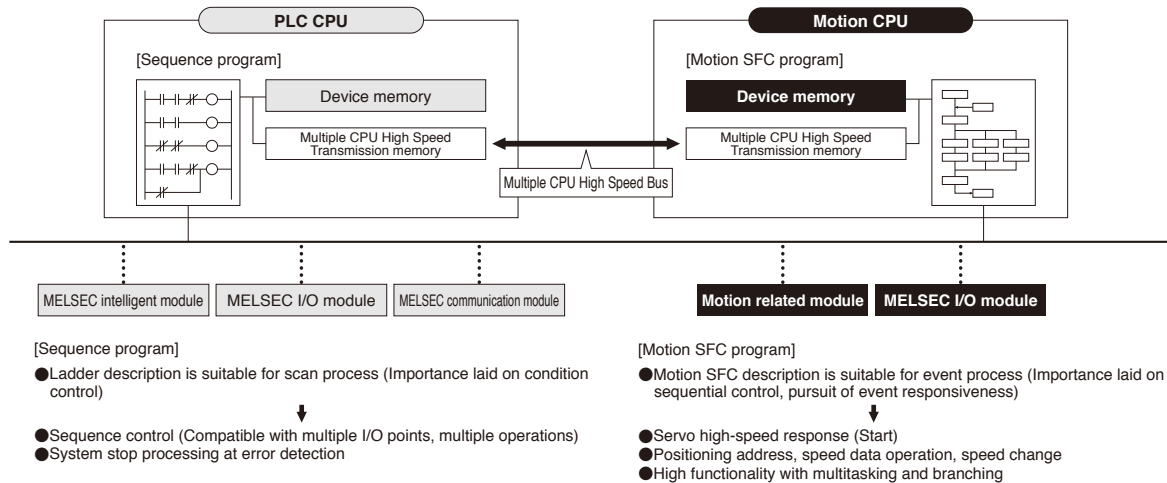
PLC CPU

[Sequence program]

Device memory

Multiple CPU High Speed Transmission memory

Motion CPU

[Motion SFC program]

Device memory

Multiple CPU High Speed Transmission memory

Multiple CPU High Speed Bus

MELSEC intelligent module

MELSEC I/O module

MELSEC communication module

Motion related module

MELSEC I/O module

[Sequence program]

●Ladder description is suitable for scan process (Importance laid on condition control)

●Sequence control (Compatible with multiple I/O points, multiple operations)
●System stop processing at error detection

[Motion SFC program]

●Motion SFC description is suitable for event process (Importance laid on sequential control, pursuit of event responsiveness)

●Servo high-speed response (Start)
●Positioning address, speed data operation, speed change
●High functionality with multitasking and branching